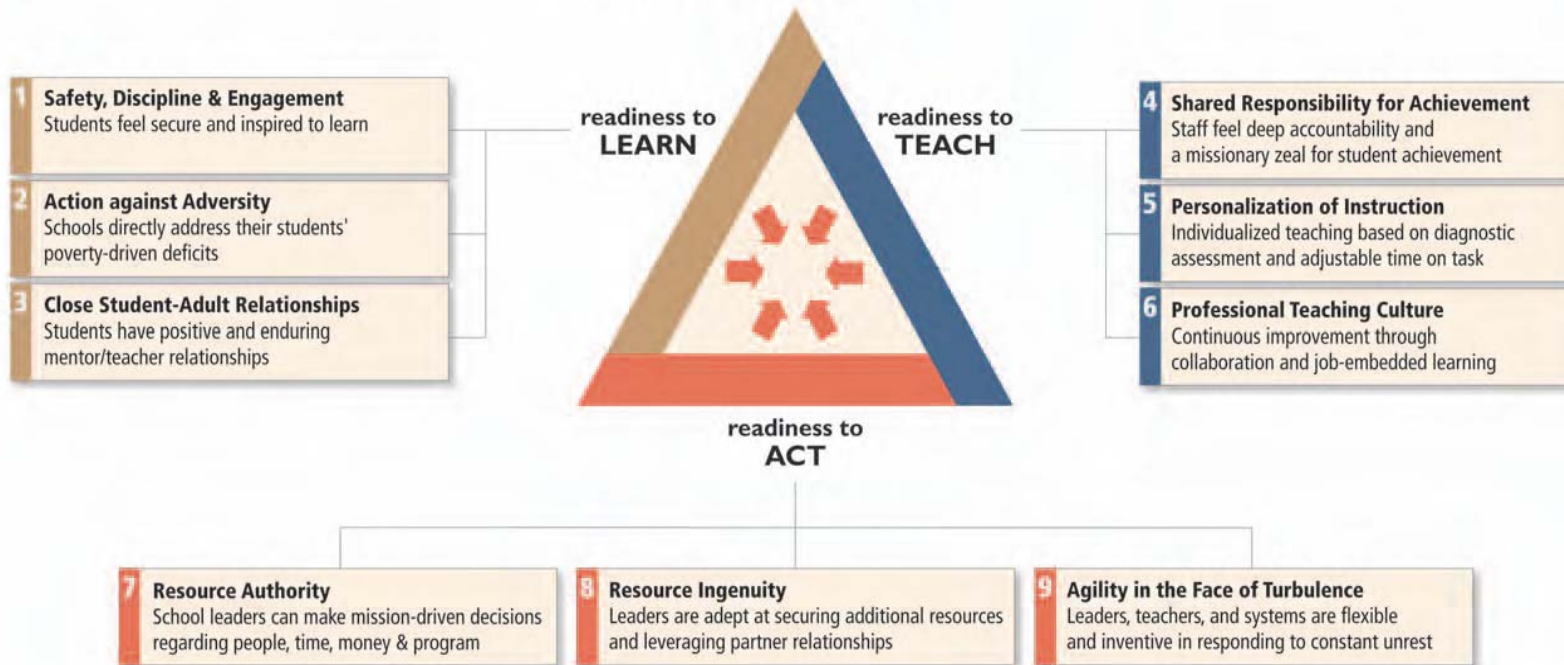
1 Safety, Discipline & Engagement
Students feel secure and inspired to learn

2 Action against Adversity
Schools directly address their students' poverty-driven deficits

3 Close Student-Adult Relationships
Students have positive and enduring mentor/teacher relationships

readiness to LEARN

readiness to TEACH

4 Shared Responsibility for Achievement
Staff feel deep accountability and a missionary zeal for student achievement

5 Personalization of Instruction
Individualized teaching based on diagnostic assessment and adjustable time on task

6 Professional Teaching Culture
Continuous improvement through collaboration and job-embedded learning

readiness to ACT

7 Resource Authority
School leaders can make mission-driven decisions regarding people, time, money & program

8 Resource Ingenuity
Leaders are adept at securing additional resources and leveraging partner relationships

9 Agility in the Face of Turbulence
Leaders, teachers, and systems are flexible and inventive in responding to constant unrest